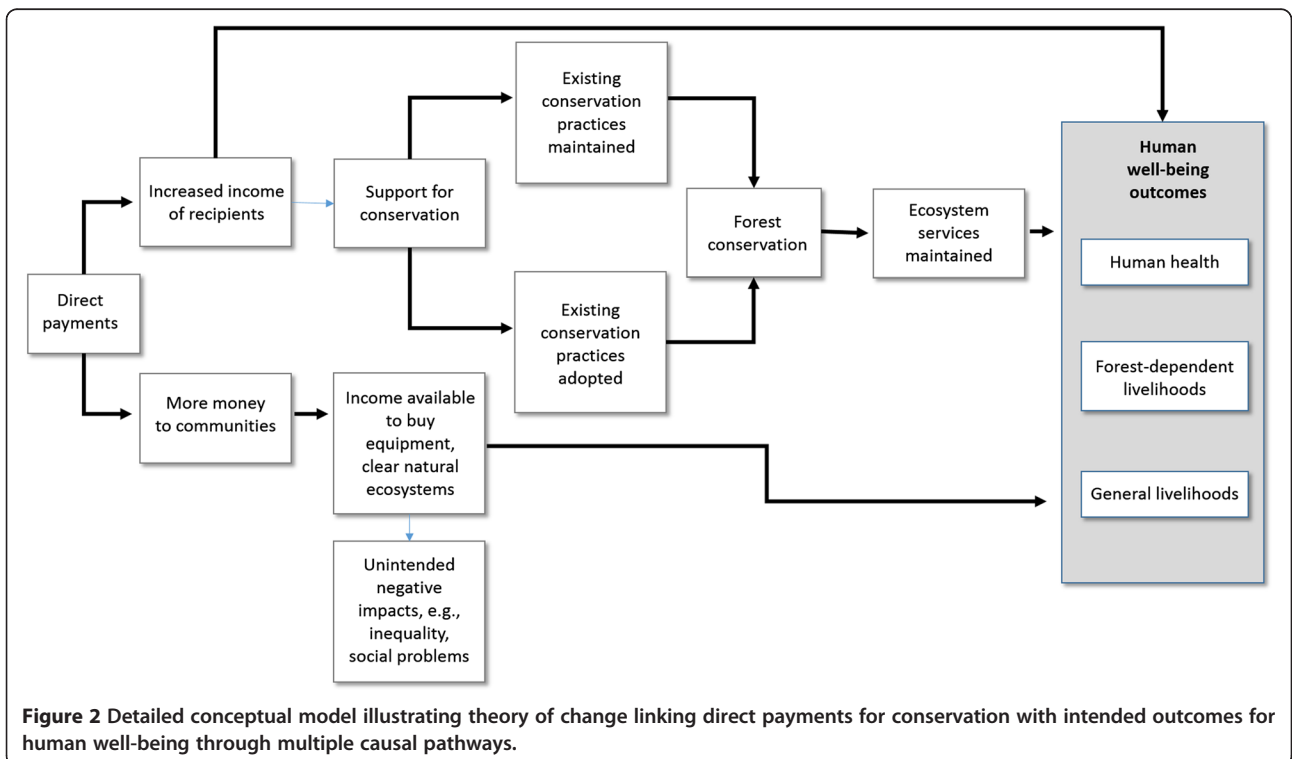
Direct payments

Increased income of recipients

Support for conservation

Existing conservation practices maintained

Existing conservation practices adopted

Forest conservation

Ecosystem services maintained

More money to communities

Income available to buy equipment, clear natural ecosystems

Unintended negative impacts, e.g., inequality, social problems

Human well-being outcomes

Human health

Forest-dependent livelihoods

General livelihoods

**Figure 2** Detailed conceptual model illustrating theory of change linking direct payments for conservation with intended outcomes for human well-being through multiple causal pathways.